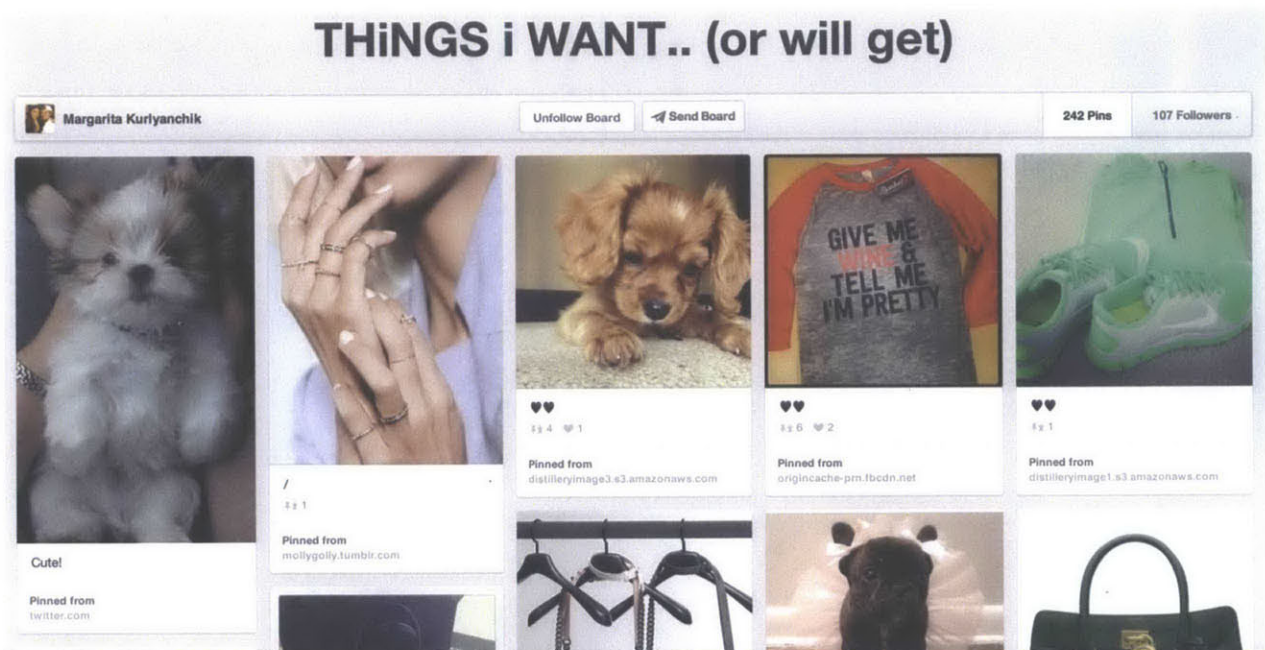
THiNGS i WANT.. (or will get)

Margarita Kurlyanchik

Unfollow Board

Send Board

242 Pins

107 Followers

Cute!

Pinned from
twitter.com

/

1

Pinned from
mollygolly.tumblr.com

♥♥

4 1

Pinned from
distilleryimage3.s3.amazonaws.com

GIVE ME WINE & TELL ME I'M PRETTY

♥♥

6 2

Pinned from
origincache-prn.fbcdn.net

♥♥

1

Pinned from
distilleryimage1.s3.amazonaws.com